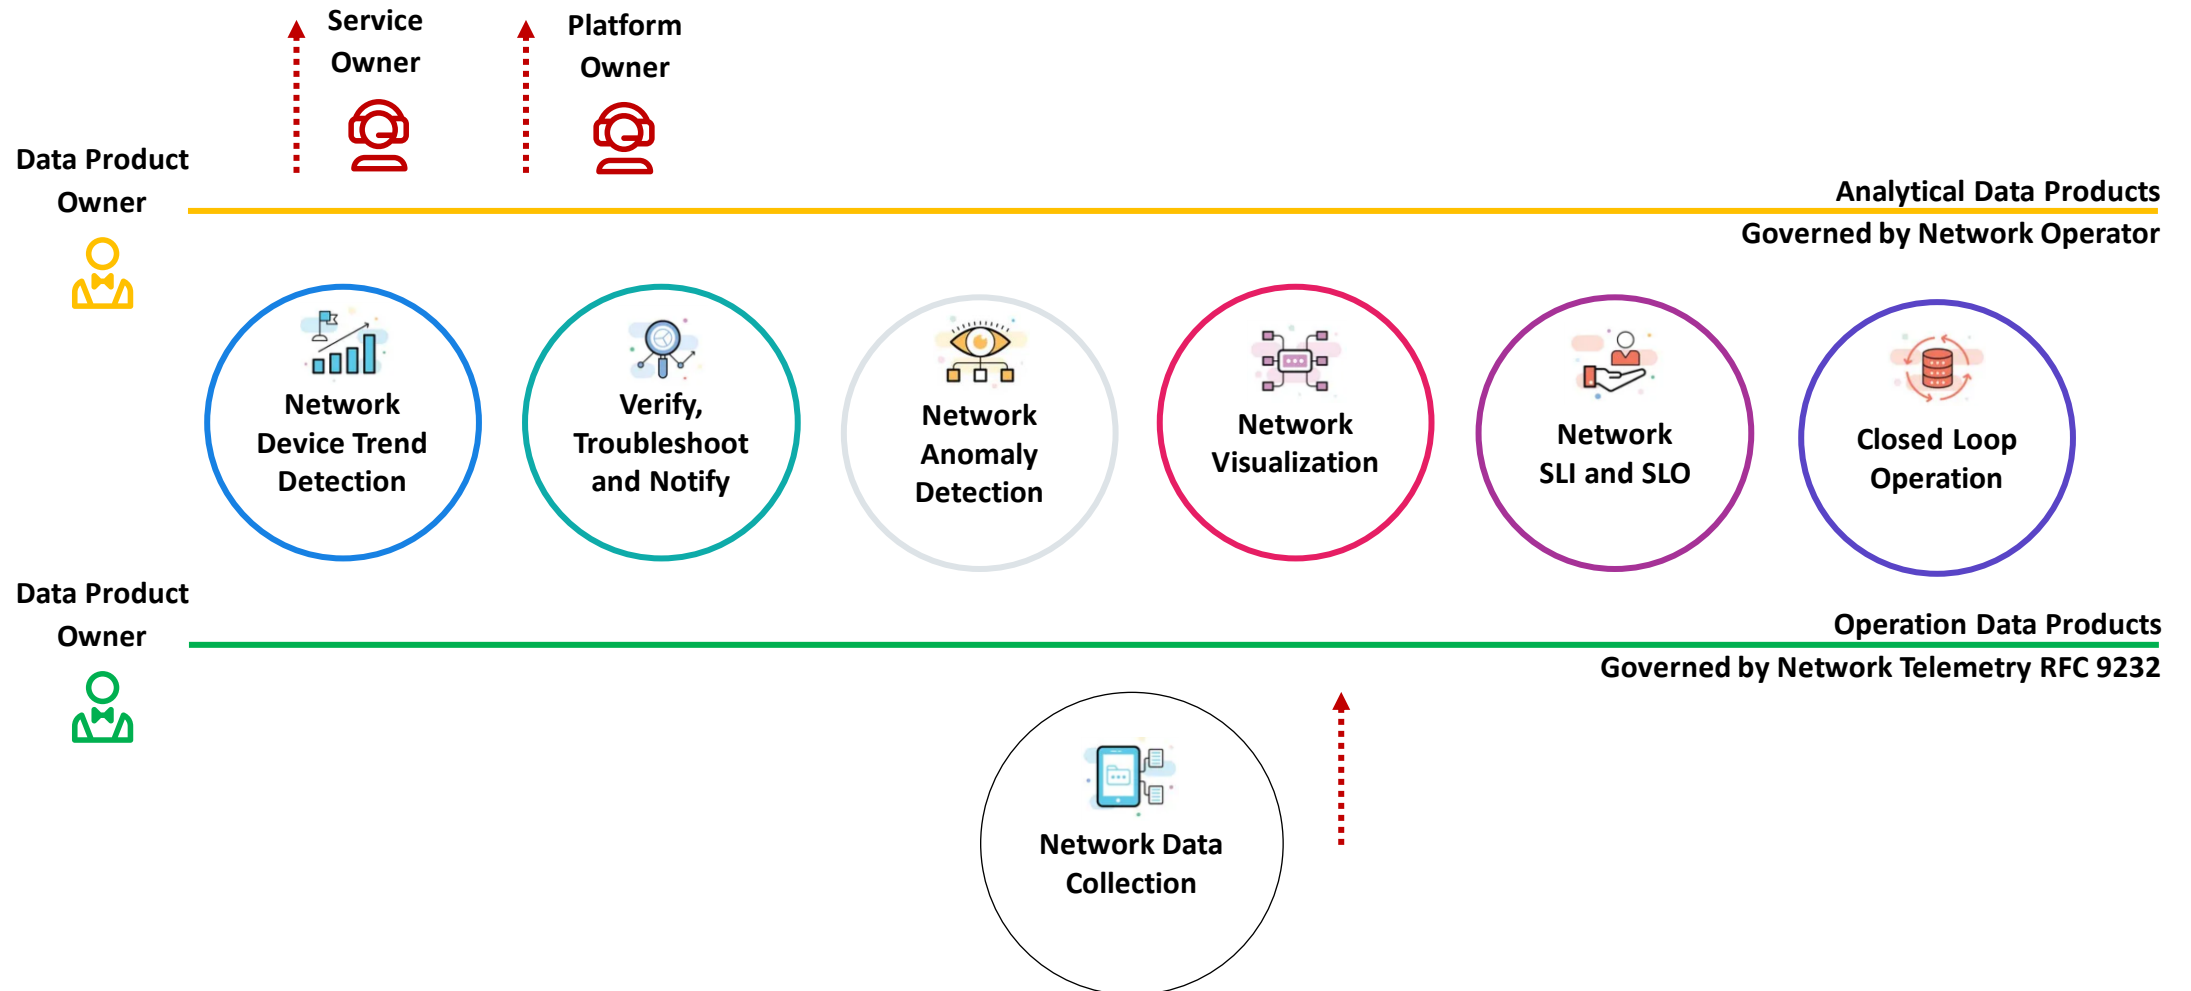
Service Owner

Platform Owner

Data Product Owner

Analytical Data Products
Governed by Network Operator

Network Device Trend Detection

Verify, Troubleshoot and Notify

Network Anomaly Detection

Network Visualization

Network SLI and SLO

Closed Loop Operation

Data Product Owner

Operation Data Products
Governed by Network Telemetry RFC 9232

Network Data Collection